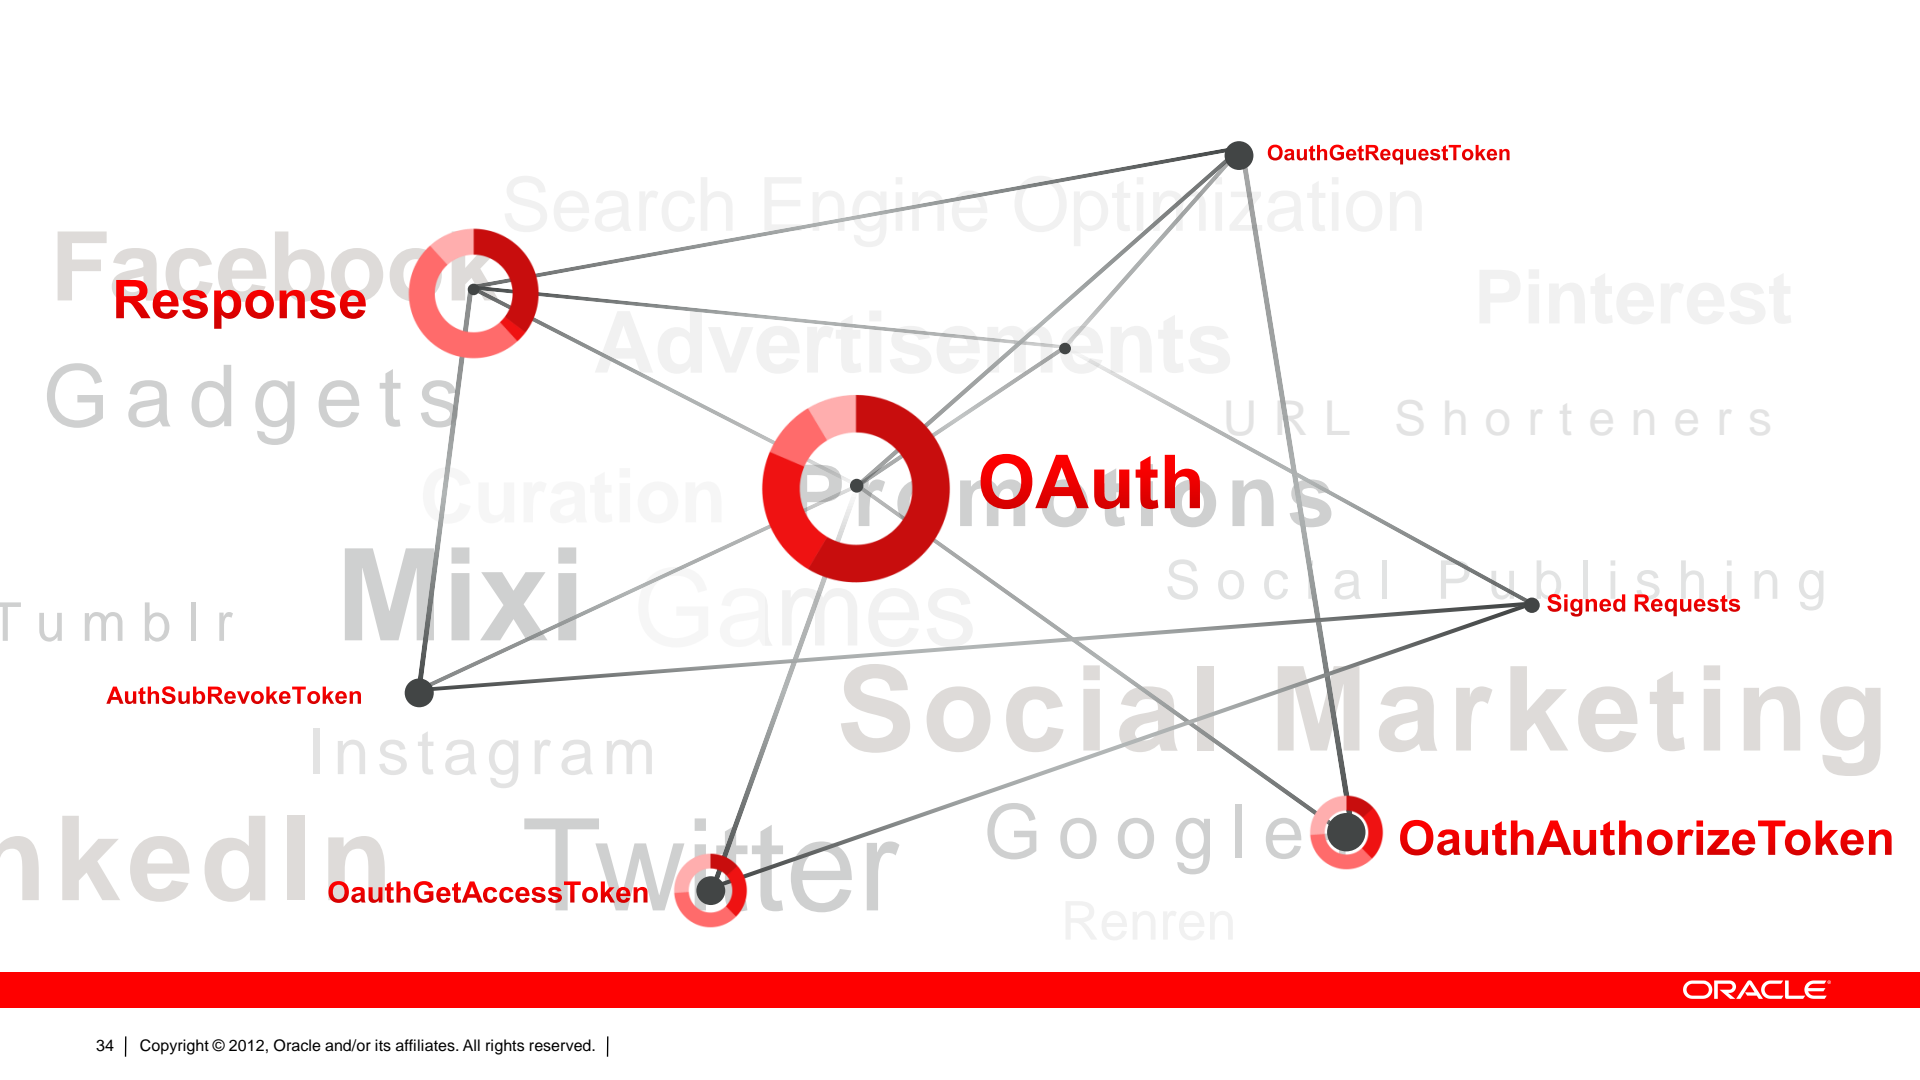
OauthGetRequestToken

Search Engine Optimization

Facebook

Response

Pinterest

Advertisements

Gadgets

URL Shorteners

Curation

OAuth

Promotions

Mixi

Games

Social Publishing

Tumblr

Signed Requests

AuthSubRevokeToken

Social Marketing

Instagram

nkedIn

Twitter

Google

OauthAuthorizeToken

OauthGetAccessToken

Renren

ORACLE

34 | Copyright © 2012, Oracle and/or its affiliates. All rights reserved. |